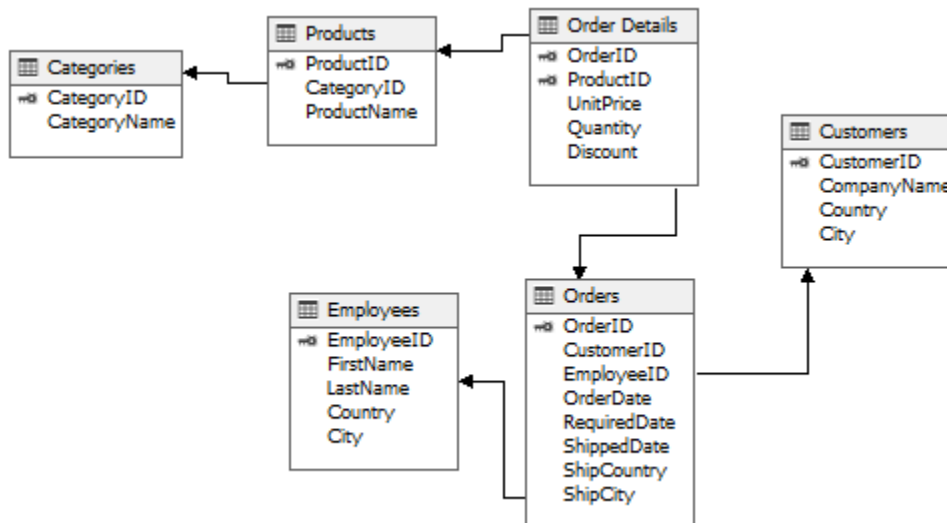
Categories
CategoryID
CategoryName

Products
ProductID
CategoryID
ProductName

Order Details
OrderID
ProductID
UnitPrice
Quantity
Discount

Customers
CustomerID
CompanyName
Country
City

Employees
EmployeeID
FirstName
LastName
Country
City

Orders
OrderID
CustomerID
EmployeeID
OrderDate
RequiredDate
ShippedDate
ShipCountry
ShipCity